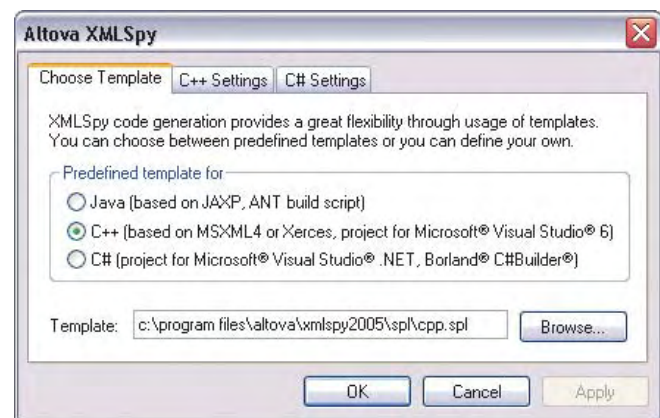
Altova XMLSpy

Choose Template | C++ Settings | C# Settings

XMLSpy code generation provides a great flexibility through usage of templates. You can choose between predefined templates or you can define your own.

Predefined template for

Java (based on JAXP, ANT build script)

C++ (based on MSXML4 or Xerces, project for Microsoft® Visual Studio® 6)

C# (project for Microsoft® Visual Studio® .NET, Borland® C#Builder®)

Template: c:\program files\altova\xmlspy2005\spl\cpp.spl

Browse...

OK

Cancel

Apply